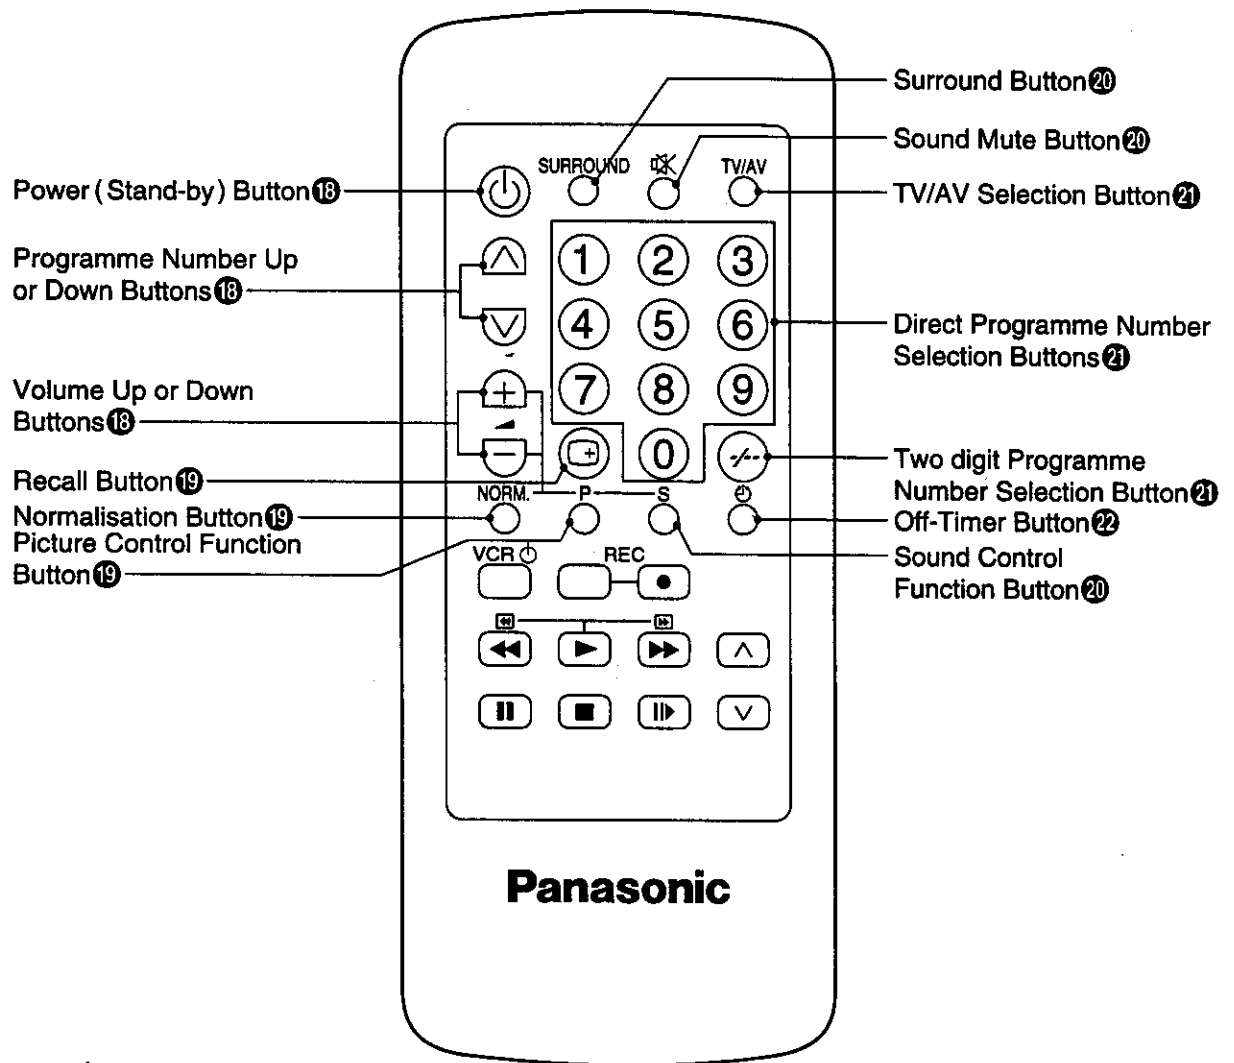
Surround Button⑳
Sound Mute Button⑳
Power (Stand-by) Button⑱
SURROUND
TV/AV
TV/AV Selection Button㉑
Programme Number Up or Down Buttons⑱
1 2 3
4 5 6
7 8 9
0
Direct Programme Number Selection Buttons㉑
Volume Up or Down Buttons⑱
+
−
Recall Button⑲
Two digit Programme Number Selection Button㉑
-/--
NORM.
P
S
Normalisation Button⑲
Off-Timer Button㉒
Picture Control Function Button⑲
Sound Control Function Button⑳
VCR
REC
Panasonic